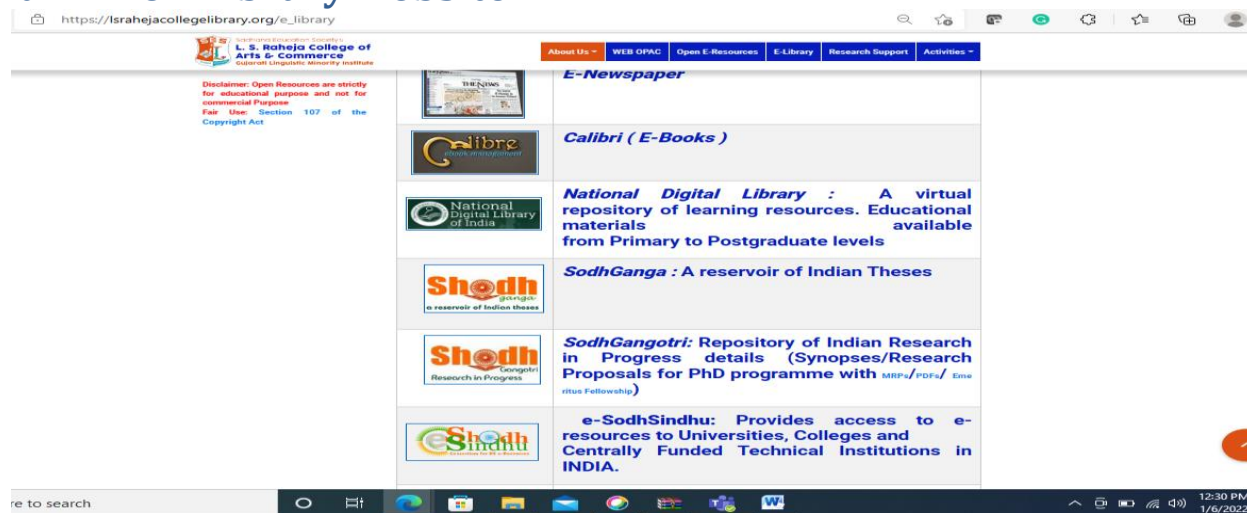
https://lsrahejacollegelibrary.org/e_library

Sydenham Education Society's
L. S. Raheja College of Arts & Commerce
Gujarati Linguistic Minority Institute

About Us | WEB OPAC | Open E-Resources | E-Library | Research Support | Activities

Disclaimer: Open Resources are strictly for educational purpose and not for commercial Purpose
Fair Use: Section 107 of the Copyright Act

THE HINDU

E-Newspaper

Calibre ebook management

Calibri ( E-Books )

National Digital Library of India

National Digital Library : A virtual repository of learning resources. Educational materials available from Primary to Postgraduate levels

Shodh ganga a reservoir of Indian theses

SodhGanga : A reservoir of Indian Theses

Shodh Gangotri Research in Progress

SodhGangotri: Repository of Indian Research in Progress details (Synopses/Research Proposals for PhD programme with MRPs/PDFs/ Emeritus Fellowship)

eShodhSindhu

e-SodhSindhu: Provides access to e-resources to Universities, Colleges and Centrally Funded Technical Institutions in INDIA.

re to search

12:30 PM
1/6/2022